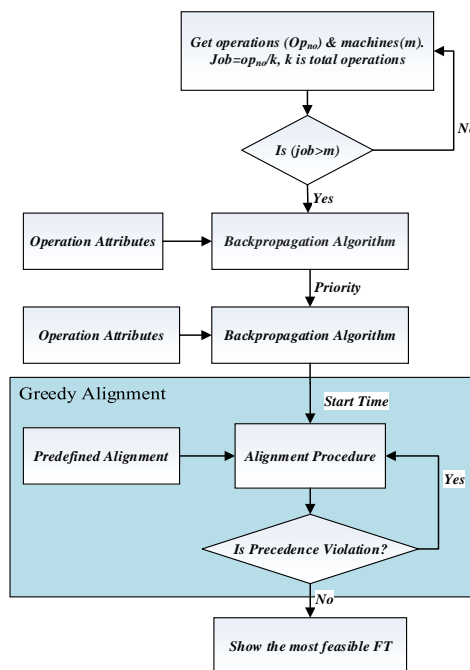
Get operations ($Op_{no}$) & machines(m). Job=$op_{no}$/k, k is total operations

Is (job>m)

No

Yes

Operation Attributes

Backpropagation Algorithm

Priority

Operation Attributes

Backpropagation Algorithm

Greedy Alignment

Start Time

Predefined Alignment

Alignment Procedure

Yes

Is Precedence Violation?

No

Show the most feasible FT